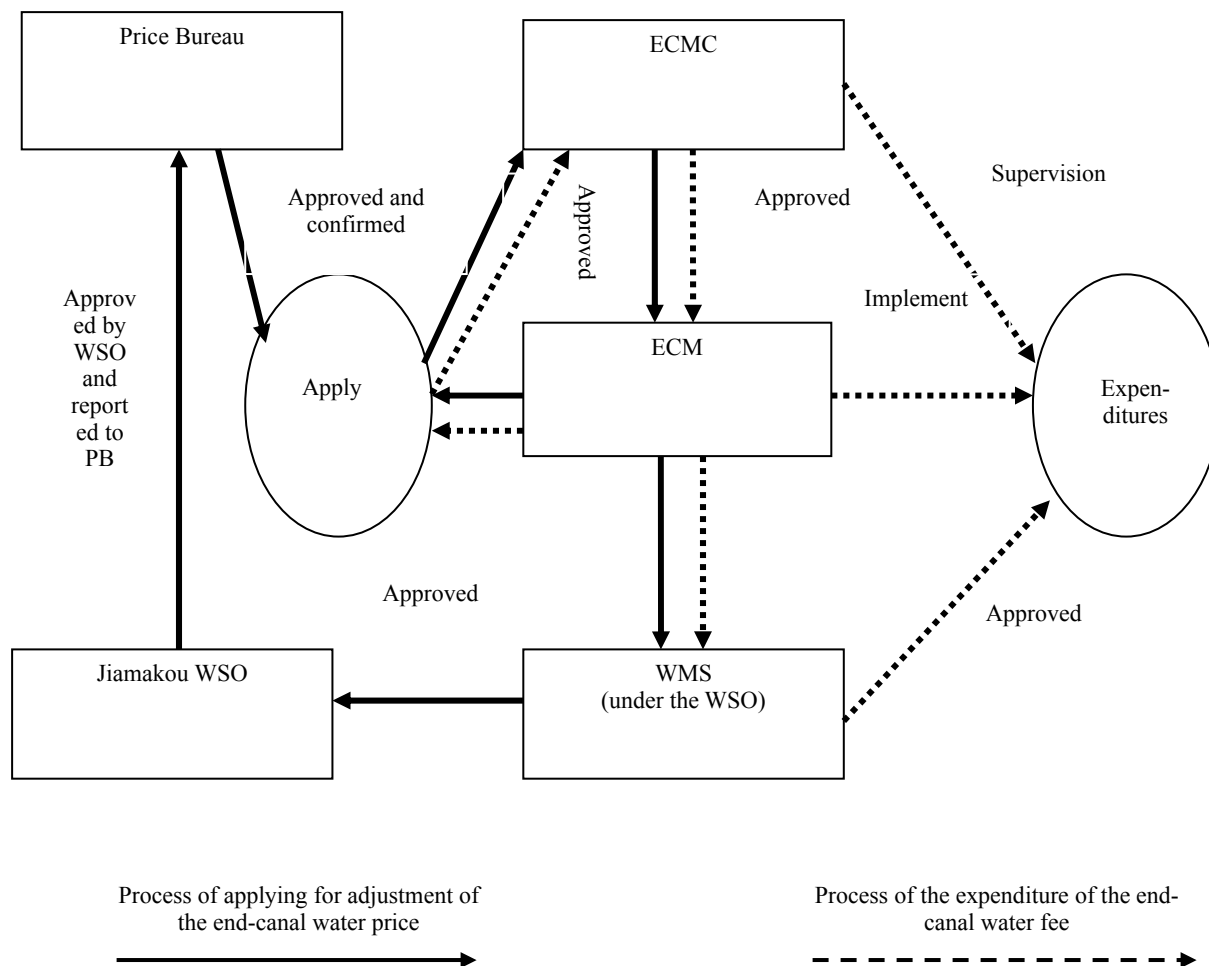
Price Bureau

ECMC

Supervision

Approved and confirmed

Approved

Approved

Approved by WSO and reported to PB

Implement

Apply

ECM

Expenditures

Approved

Approved

Jiamakou WSO

WMS (under the WSO)

Process of applying for adjustment of the end-canal water price

Process of the expenditure of the end-canal water fee